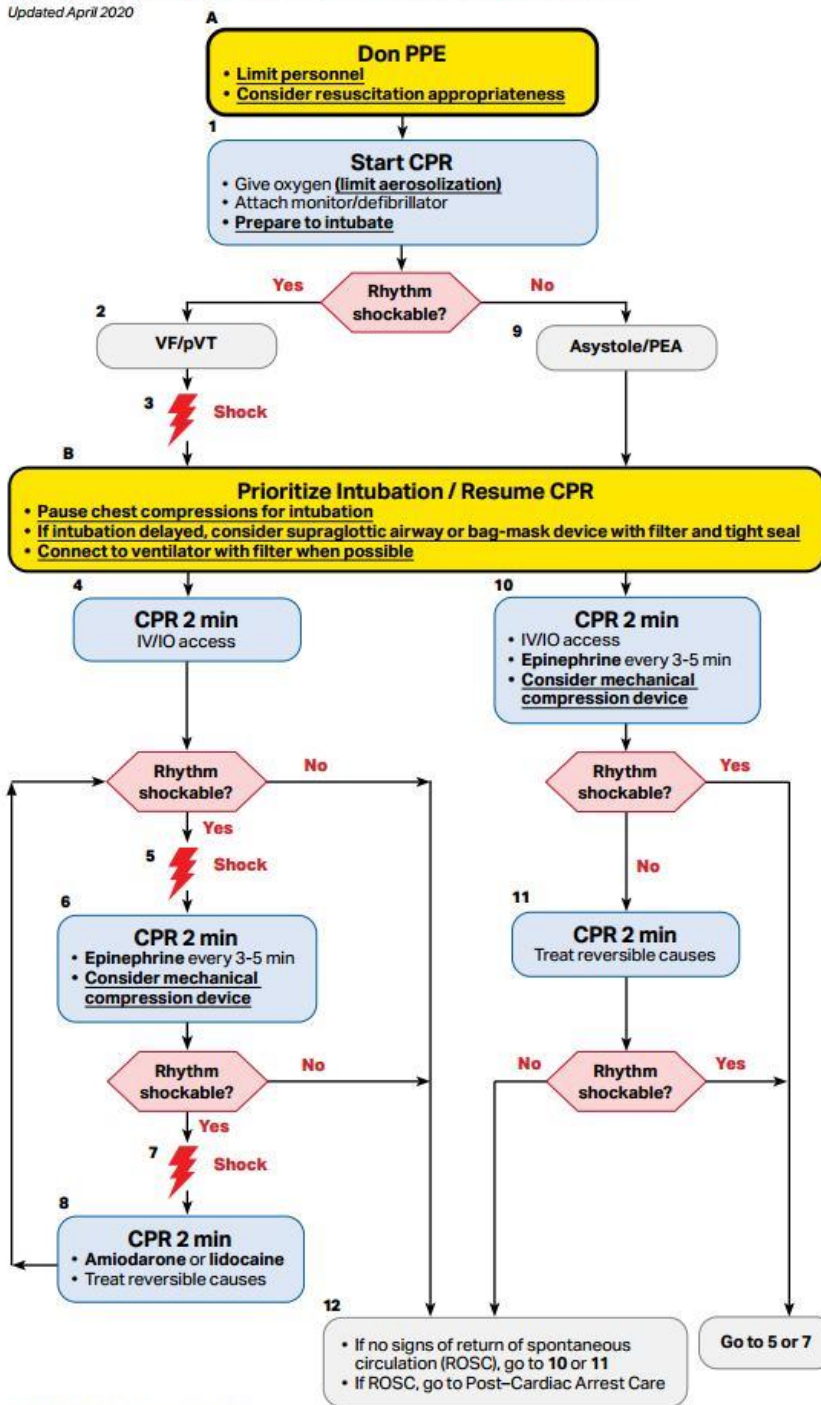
Updated April 2020

A

Don PPE
• Limit personnel
• Consider resuscitation appropriateness

1

Start CPR
• Give oxygen (limit aerosolization)
• Attach monitor/defibrillator
• Prepare to intubate

Yes
Rhythm shockable?
No

2
VF/pVT

9
Asystole/PEA

3
Shock

B

Prioritize Intubation / Resume CPR
• Pause chest compressions for intubation
• If intubation delayed, consider supraglottic airway or bag-mask device with filter and tight seal
• Connect to ventilator with filter when possible

4
CPR 2 min
IV/IO access

10
CPR 2 min
• IV/IO access
• Epinephrine every 3-5 min
• Consider mechanical compression device

Rhythm shockable?
No

Rhythm shockable?
Yes

Yes

5
Shock

No

6
CPR 2 min
• Epinephrine every 3-5 min
• Consider mechanical compression device

11
CPR 2 min
Treat reversible causes

Rhythm shockable?
No

No
Rhythm shockable?
Yes

Yes

7
Shock

8
CPR 2 min
• Amiodarone or lidocaine
• Treat reversible causes

12
• If no signs of return of spontaneous circulation (ROSC), go to 10 or 11
• If ROSC, go to Post–Cardiac Arrest Care

Go to 5 or 7